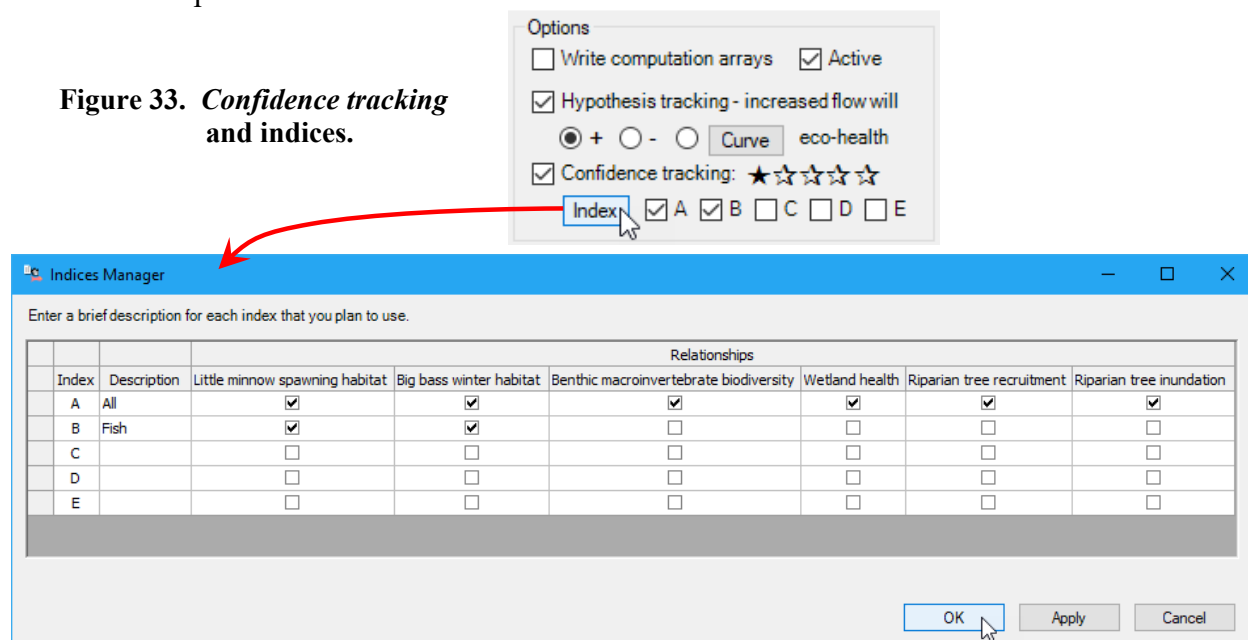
Figure 33. Confidence tracking and indices.

Options
☐ Write computation arrays ☑ Active
☑ Hypothesis tracking - increased flow will
◉ + ○ - ○ Curve eco-health
☑ Confidence tracking: ★☆☆☆☆
Index ☑ A ☑ B ☐ C ☐ D ☐ E

Indices Manager

Enter a brief description for each index that you plan to use.

| | | Relationships | | | | | |
|---|---|---|---|---|---|---|---|
| Index | Description | Little minnow spawning habitat | Big bass winter habitat | Benthic macroinvertebrate biodiversity | Wetland health | Riparian tree recruitment | Riparian tree inundation |
| A | All | ☑ | ☑ | ☑ | ☑ | ☑ | ☑ |
| B | Fish | ☑ | ☑ | ☐ | ☐ | ☐ | ☐ |
| C | | ☐ | ☐ | ☐ | ☐ | ☐ | ☐ |
| D | | ☐ | ☐ | ☐ | ☐ | ☐ | ☐ |
| E | | ☐ | ☐ | ☐ | ☐ | ☐ | ☐ |

OK Apply Cancel